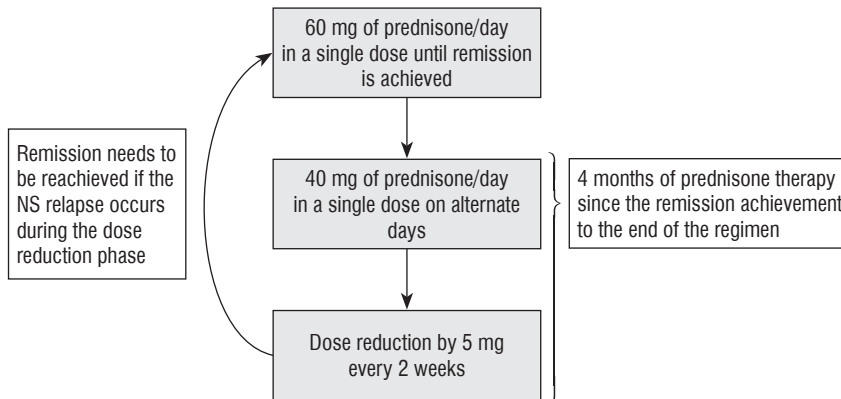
60 mg of prednisone/day in a single dose until remission is achieved

Remission needs to be reachieved if the NS relapse occurs during the dose reduction phase

40 mg of prednisone/day in a single dose on alternate days

4 months of prednisone therapy since the remission achievement to the end of the regimen

Dose reduction by 5 mg every 2 weeks